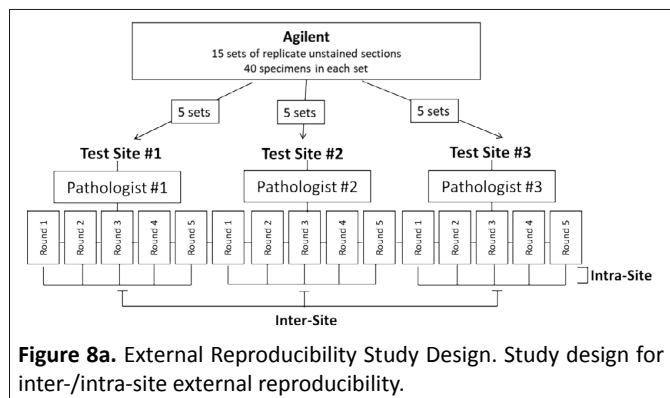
Agilent
15 sets of replicate unstained sections
40 specimens in each set

5 sets

5 sets

5 sets

Test Site #1

Test Site #2

Test Site #3

Pathologist #1

Pathologist #2

Pathologist #3

Round 1

Round 2

Round 3

Round 4

Round 5

Round 1

Round 2

Round 3

Round 4

Round 5

Round 1

Round 2

Round 3

Round 4

Round 5

Intra-Site

Inter-Site

**Figure 8a.** External Reproducibility Study Design. Study design for inter-/intra-site external reproducibility.